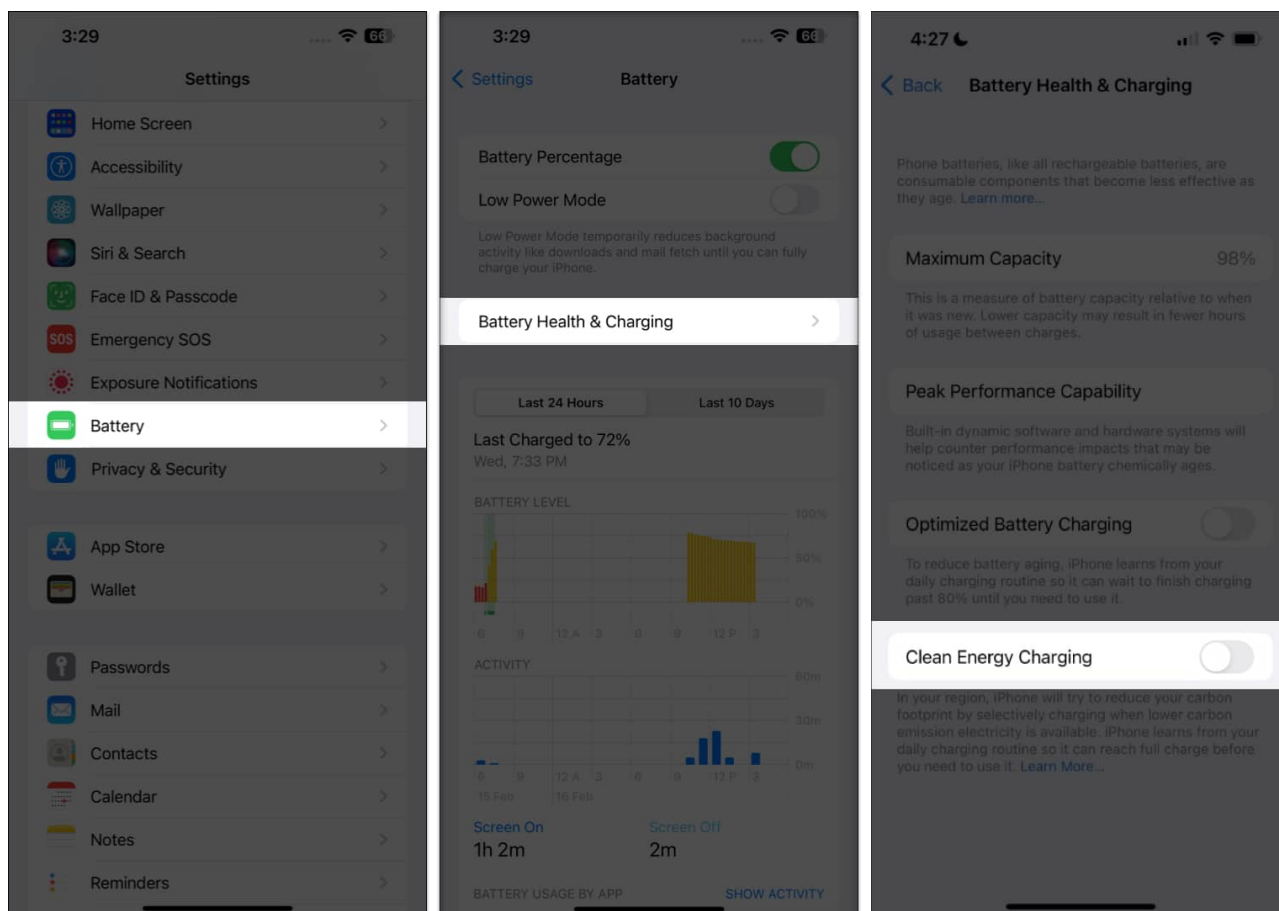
3:29

66

Settings

Home Screen

Accessibility

Wallpaper

Siri & Search

Face ID & Passcode

SOS

Emergency SOS

Exposure Notifications

Battery

Privacy & Security

App Store

Wallet

Passwords

Mail

Contacts

Calendar

Notes

Reminders

3:29

66

Settings

Battery

Battery Percentage

Low Power Mode

Low Power Mode temporarily reduces background activity like downloads and mail fetch until you can fully charge your iPhone.

Battery Health & Charging

Last 24 Hours

Last 10 Days

Last Charged to 72%

Wed, 7:33 PM

BATTERY LEVEL

100%

50%

0%

6 9 12 A 3 6 9 12 P 3

ACTIVITY

60m

30m

0m

6 9 12 A 3 6 9 12 P 3

15 Feb

16 Feb

Screen On

1h 2m

Screen Off

2m

BATTERY USAGE BY APP

SHOW ACTIVITY

4:27

Back

Battery Health & Charging

Phone batteries, like all rechargeable batteries, are consumable components that become less effective as they age. Learn more...

Maximum Capacity

98%

This is a measure of battery capacity relative to when it was new. Lower capacity may result in fewer hours of usage between charges.

Peak Performance Capability

Built-in dynamic software and hardware systems will help counter performance impacts that may be noticed as your iPhone battery chemically ages.

Optimized Battery Charging

To reduce battery aging, iPhone learns from your daily charging routine so it can wait to finish charging past 80% until you need to use it.

Clean Energy Charging

In your region, iPhone will try to reduce your carbon footprint by selectively charging when lower carbon emission electricity is available. iPhone learns from your daily charging routine so it can reach full charge before you need to use it. Learn More...